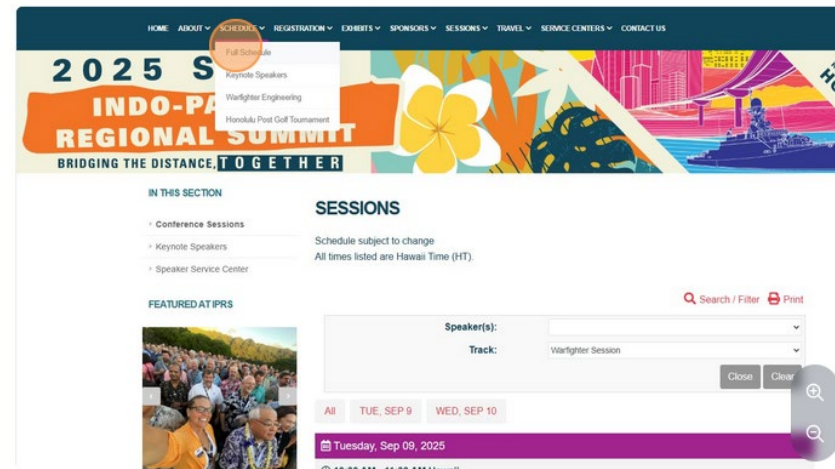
HOME ABOUT SCHEDULE REGISTRATION EXHIBITS SPONSORS SESSIONS TRAVEL SERVICE CENTERS CONTACT US

Full Schedule
Keynote Speakers
Warfighter Engineering
Honolulu Post Golf Tournament

2025 S
INDO-PA
REGIONAL SUMMIT
BRIDGING THE DISTANCE, TOGETHER

IN THIS SECTION
Conference Sessions
Keynote Speakers
Speaker Service Center

FEATURED AT IPRS

SESSIONS

Schedule subject to change
All times listed are Hawaii Time (HT).

Search / Filter Print

Speaker(s):
Track: Warfighter Session

Close Clear

All TUE, SEP 9 WED, SEP 10

Tuesday, Sep 09, 2025

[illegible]